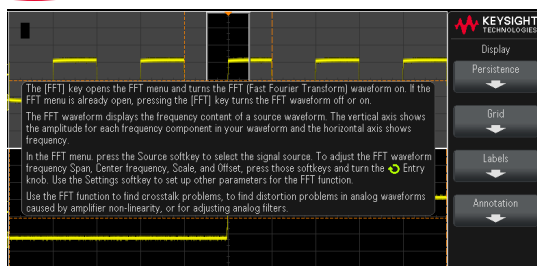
KEYSIGHT
TECHNOLOGIES

Display

Persistence

Grid

Labels

Annotation

The [FFT] key opens the FFT menu and turns the FFT (Fast Fourier Transform) waveform on. If the FFT menu is already open, pressing the [FFT] key turns the FFT waveform off or on.

The FFT waveform displays the frequency content of a source waveform. The vertical axis shows the amplitude for each frequency component in your waveform and the horizontal axis shows frequency.

In the FFT menu, press the Source softkey to select the signal source. To adjust the FFT waveform frequency Span, Center frequency, Scale, and Offset, press those softkeys and turn the Entry knob. Use the Settings softkey to set up other parameters for the FFT function.

Use the FFT function to find crosstalk problems, to find distortion problems in analog waveforms caused by amplifier non-linearity, or for adjusting analog filters.